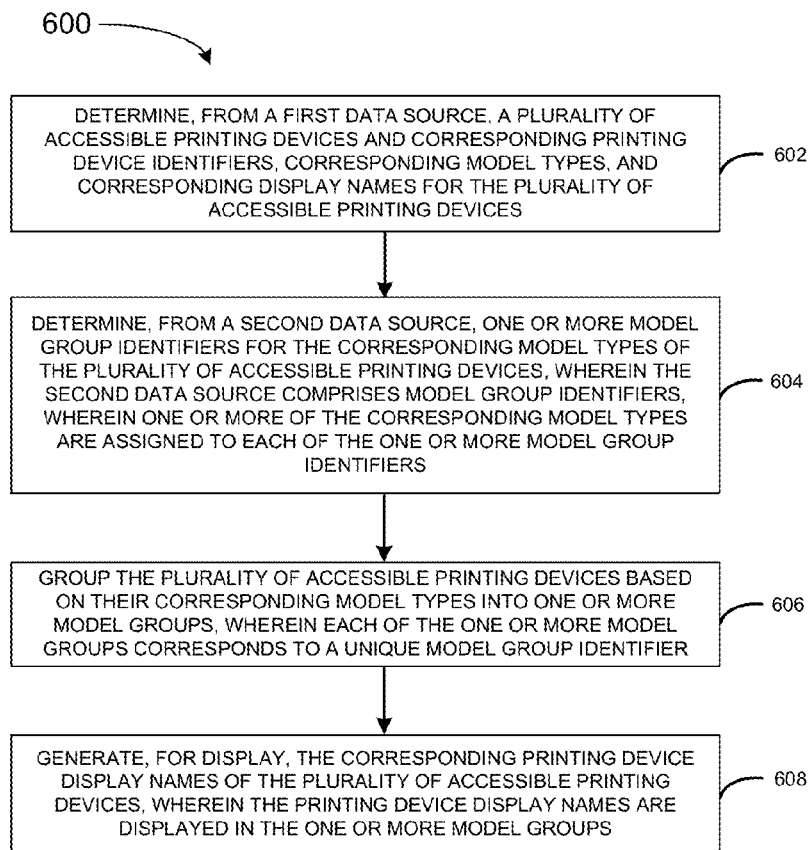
600

DETERMINE, FROM A FIRST DATA SOURCE, A PLURALITY OF ACCESSIBLE PRINTING DEVICES AND CORRESPONDING PRINTING DEVICE IDENTIFIERS, CORRESPONDING MODEL TYPES, AND CORRESPONDING DISPLAY NAMES FOR THE PLURALITY OF ACCESSIBLE PRINTING DEVICES

602

DETERMINE, FROM A SECOND DATA SOURCE, ONE OR MORE MODEL GROUP IDENTIFIERS FOR THE CORRESPONDING MODEL TYPES OF THE PLURALITY OF ACCESSIBLE PRINTING DEVICES, WHEREIN THE SECOND DATA SOURCE COMPRISES MODEL GROUP IDENTIFIERS, WHEREIN ONE OR MORE OF THE CORRESPONDING MODEL TYPES ARE ASSIGNED TO EACH OF THE ONE OR MORE MODEL GROUP IDENTIFIERS

604

GROUP THE PLURALITY OF ACCESSIBLE PRINTING DEVICES BASED ON THEIR CORRESPONDING MODEL TYPES INTO ONE OR MORE MODEL GROUPS, WHEREIN EACH OF THE ONE OR MORE MODEL GROUPS CORRESPONDS TO A UNIQUE MODEL GROUP IDENTIFIER

606

GENERATE, FOR DISPLAY, THE CORRESPONDING PRINTING DEVICE DISPLAY NAMES OF THE PLURALITY OF ACCESSIBLE PRINTING DEVICES, WHEREIN THE PRINTING DEVICE DISPLAY NAMES ARE DISPLAYED IN THE ONE OR MORE MODEL GROUPS

608